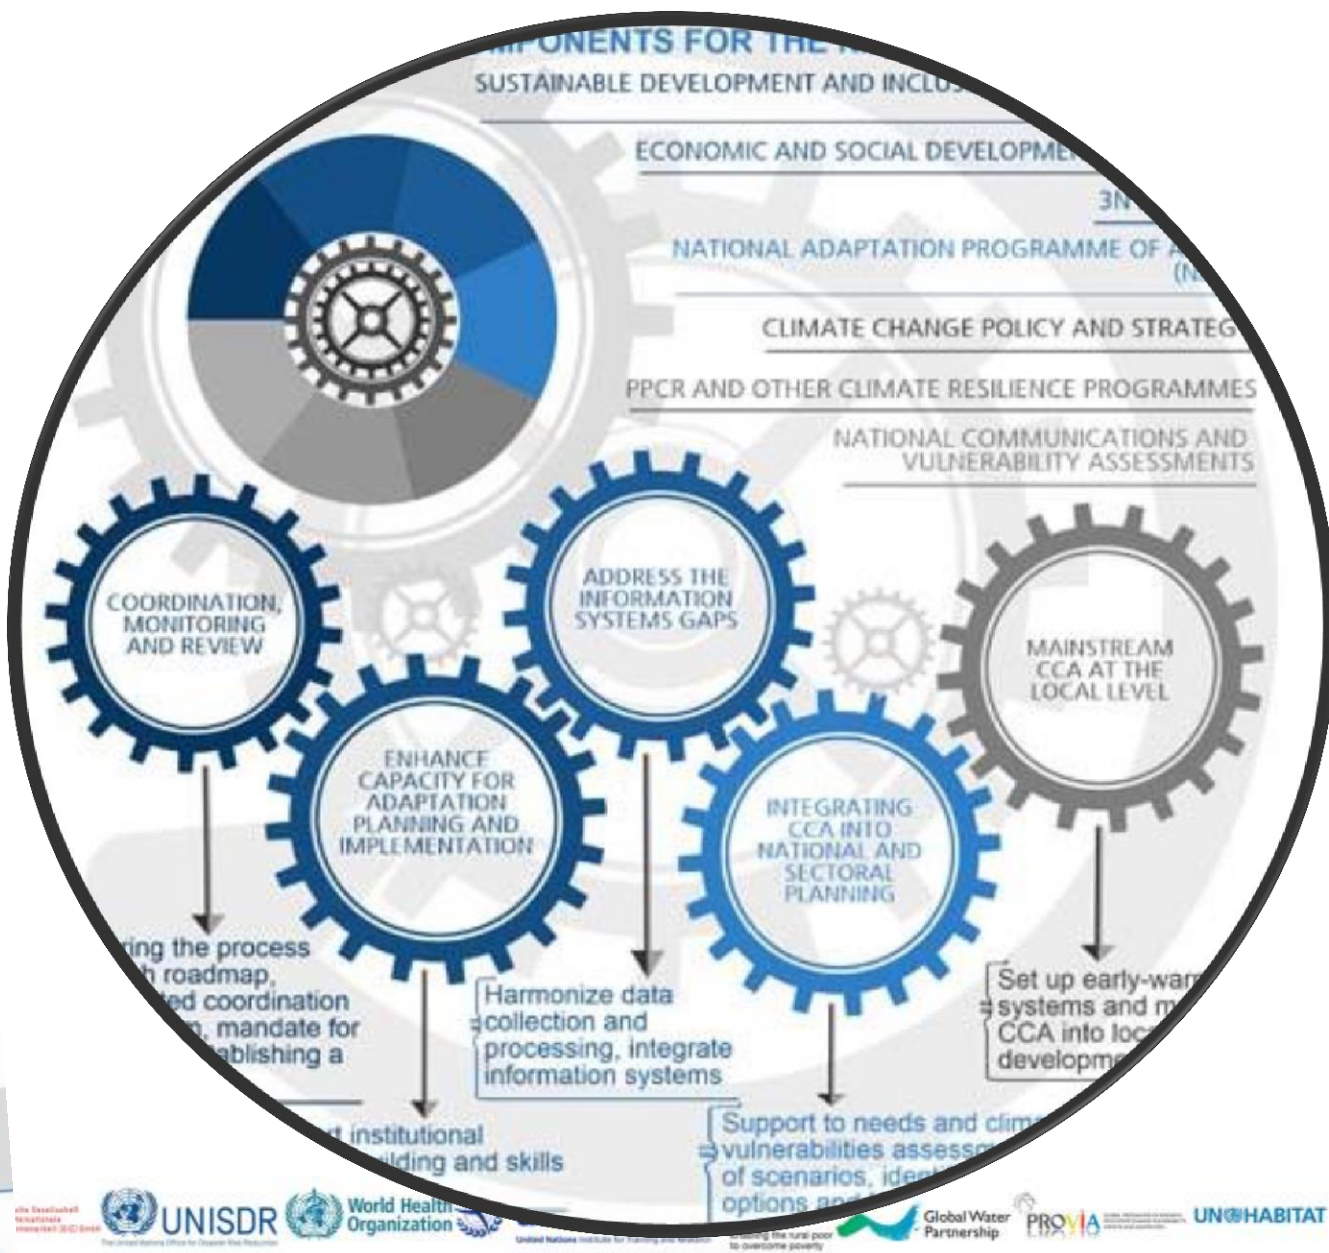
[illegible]PONENTS FOR THE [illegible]

SUSTAINABLE DEVELOPMENT AND INCLU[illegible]

ECONOMIC AND SOCIAL DEVELOPME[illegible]

3N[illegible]

NATIONAL ADAPTATION PROGRAMME OF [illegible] (N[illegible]

CLIMATE CHANGE POLICY AND STRATEG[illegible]

PPCR AND OTHER CLIMATE RESILIENCE PROGRAMMES

NATIONAL COMMUNICATIONS AND VULNERABILITY ASSESSMENTS

COORDINATION, MONITORING AND REVIEW

ADDRESS THE INFORMATION SYSTEMS GAPS

MAINSTREAM CCA AT THE LOCAL LEVEL

ENHANCE CAPACITY FOR ADAPTATION PLANNING AND IMPLEMENTATION

INTEGRATING CCA INTO NATIONAL AND SECTORAL PLANNING

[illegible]ring the process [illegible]h roadmap, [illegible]ed coordination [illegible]n, mandate for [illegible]ablishing a

Harmonize data collection and processing, integrate information systems

Set up early-war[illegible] systems and m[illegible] CCA into loc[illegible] developm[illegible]

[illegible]t institutional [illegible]ilding and skills

Support to needs and clim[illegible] vulnerabilities assess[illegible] of scenarios, ide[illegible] options an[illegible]

UNISDR World Health Organization Global Water Partnership PROVIA UN-HABITAT